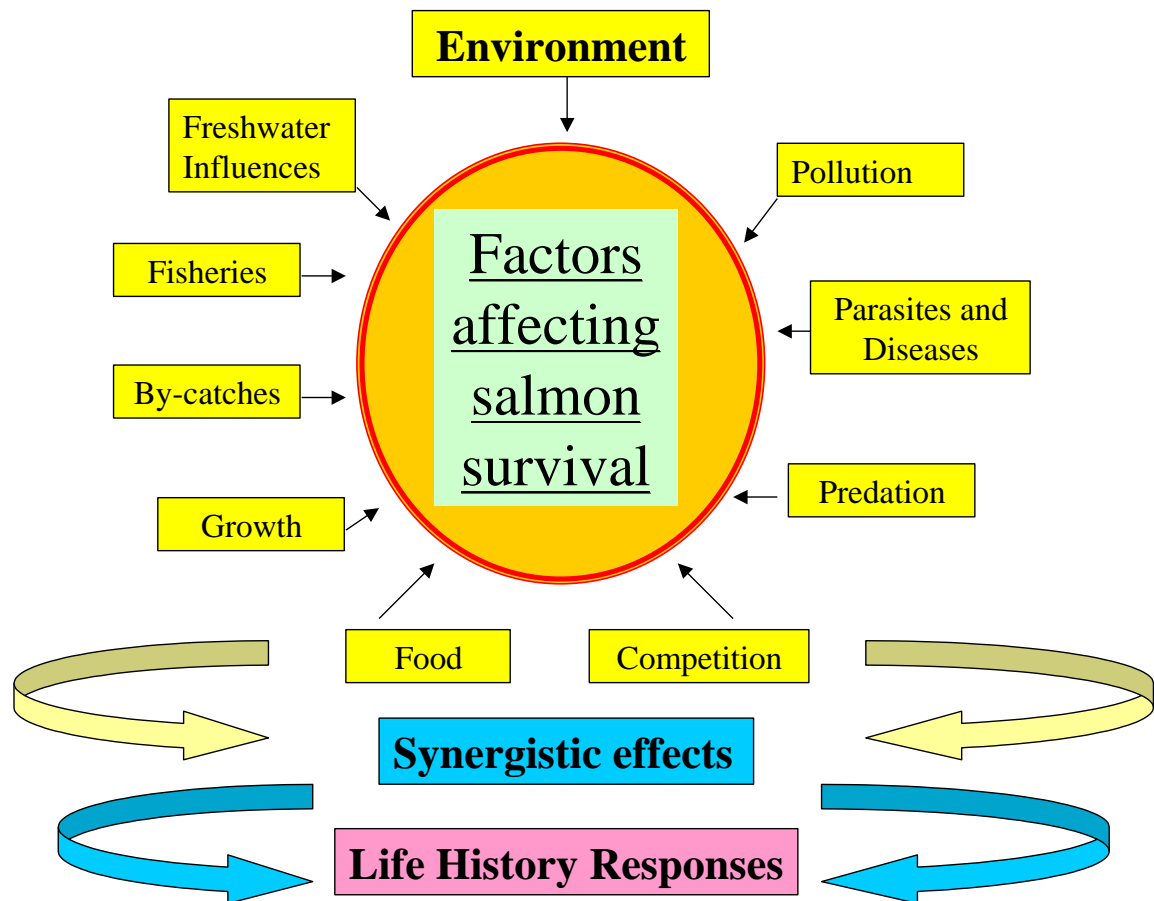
Environment

Freshwater Influences

Pollution

Fisheries

Factors affecting salmon survival

Parasites and Diseases

By-catches

Predation

Growth

Food

Competition

Synergistic effects

Life History Responses